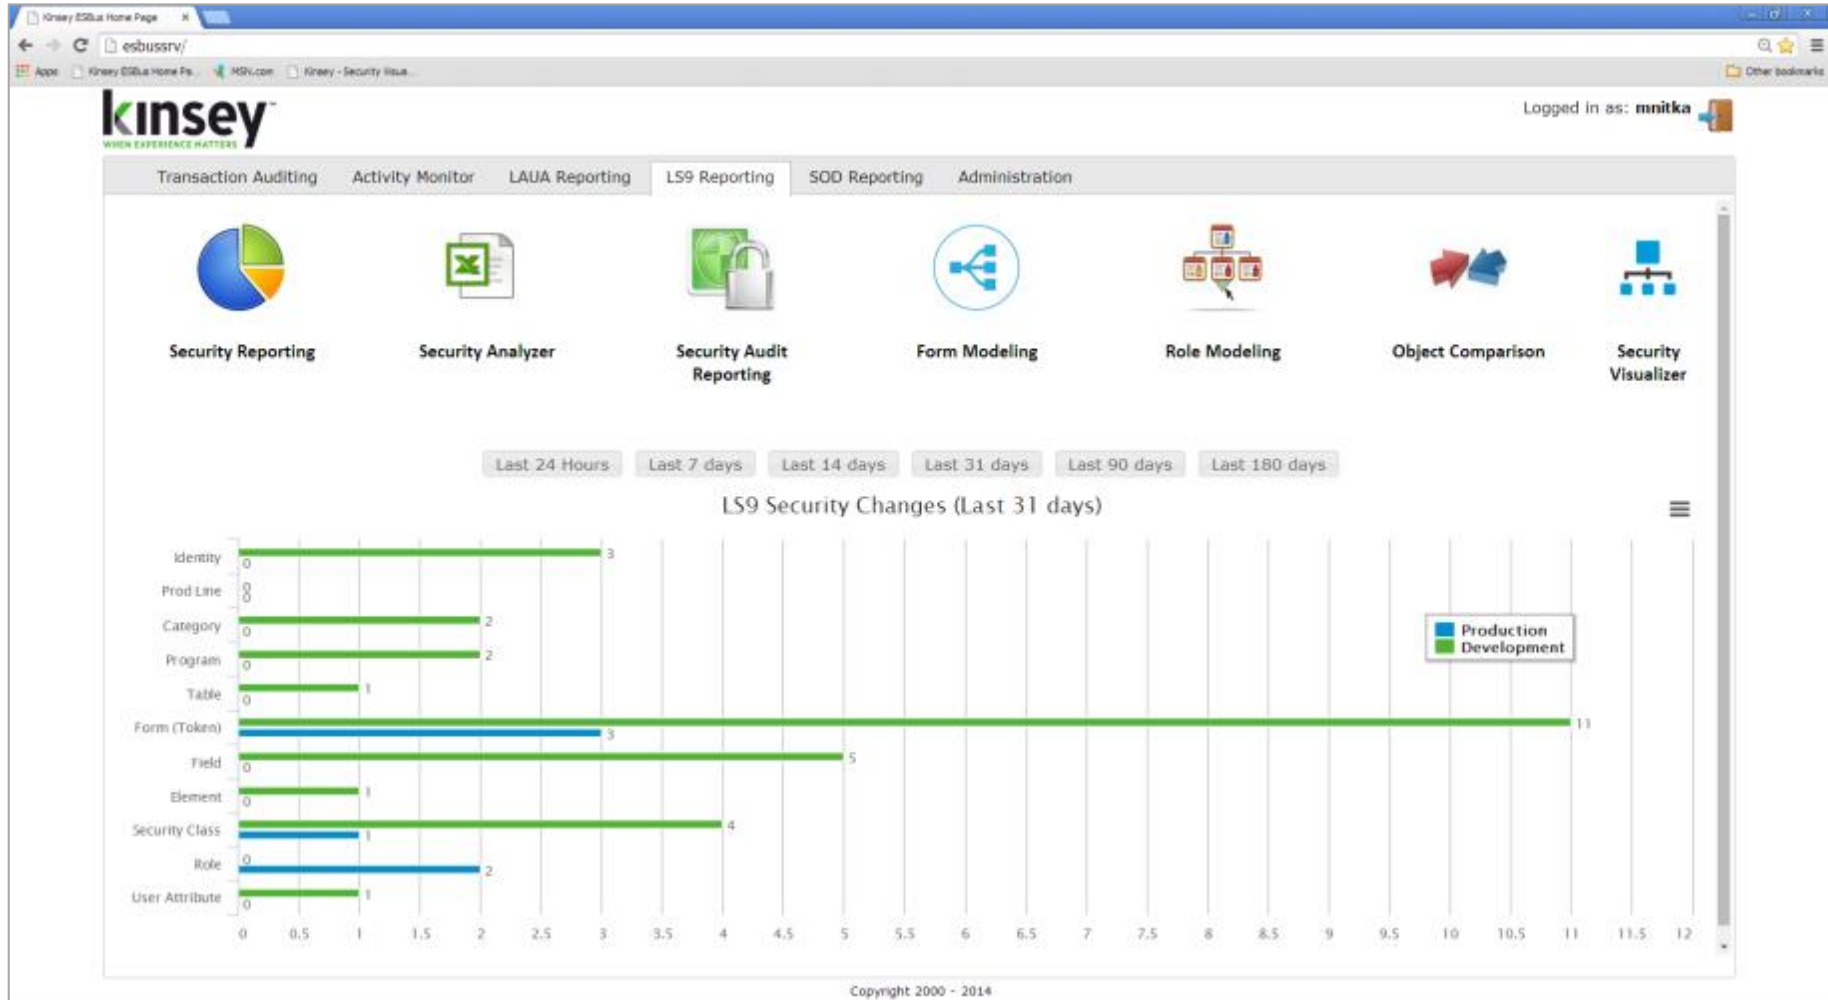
Kinsey ESBus Home Page ×

esbussrv/

Apps Kinsey ESBus Home Pa... MSN.com Kinsey - Security Visua... Other bookmarks

kinsey
WHEN EXPERIENCE MATTERS

Logged in as: mnitka

Transaction Auditing Activity Monitor LAUA Reporting LS9 Reporting SOD Reporting Administration

Security Reporting

Security Analyzer

Security Audit Reporting

Form Modeling

Role Modeling

Object Comparison

Security Visualizer

Last 24 Hours Last 7 days Last 14 days Last 31 days Last 90 days Last 180 days

LS9 Security Changes (Last 31 days)

Identity 3 0
Prod Line 0 0
Category 2 0
Program 2 0
Table 1 0
Form (Token) 11 3
Field 5 0
Element 1 0
Security Class 4 1
Role 0 2
User Attribute 1 0

Production
Development

0 0.5 1 1.5 2 2.5 3 3.5 4 4.5 5 5.5 6 6.5 7 7.5 8 8.5 9 9.5 10 10.5 11 11.5 12

Copyright 2000 - 2014